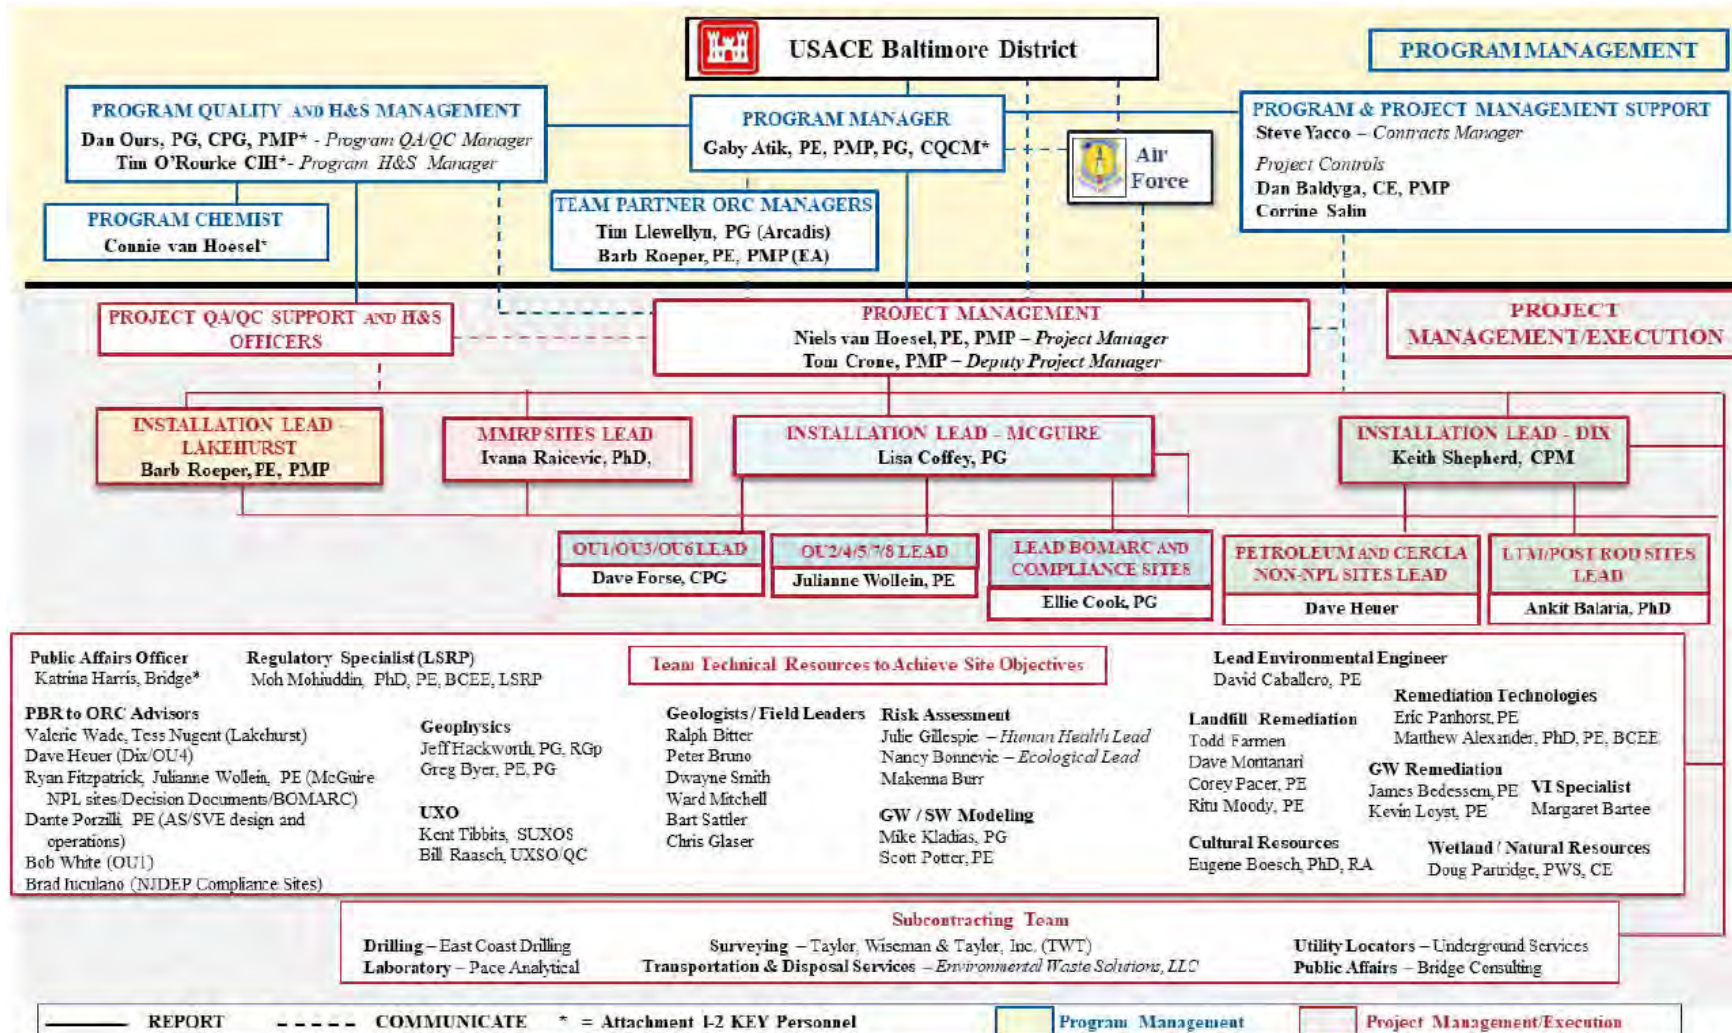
USACE Baltimore District

PROGRAM MANAGEMENT

PROGRAM QUALITY AND H&S MANAGEMENT
Dan Ours, PG, CPG, PMP* - Program QA/QC Manager
Tim O'Rourke CIH*- Program H&S Manager

PROGRAM MANAGER
Gaby Atik, PE, PMP, PG, CQCM*

Air Force

PROGRAM & PROJECT MANAGEMENT SUPPORT
Steve Yacco – Contracts Manager
Project Controls
Dan Baldyga, CE, PMP
Corrine Salin

PROGRAM CHEMIST
Connie van Hoesel*

TEAM PARTNER ORC MANAGERS
Tim Llewellyn, PG (Arcadis)
Barb Roeper, PE, PMP (EA)

PROJECT QA/QC SUPPORT AND H&S OFFICERS

PROJECT MANAGEMENT
Niels van Hoesel, PE, PMP – Project Manager
Tom Crone, PMP – Deputy Project Manager

PROJECT MANAGEMENT/EXECUTION

INSTALLATION LEAD - LAKEHURST
Barb Roeper, PE, PMP

MMRP SITES LEAD
Ivana Raicevic, PhD,

INSTALLATION LEAD - MCGUIRE
Lisa Coffey, PG

INSTALLATION LEAD - DIX
Keith Shepherd, CPM

OU1/OU3/OU6 LEAD
Dave Forse, CPG

OU2/4/5/7/8 LEAD
Julianne Wollein, PE

LEAD BOMARC AND COMPLIANCE SITES
Ellie Cook, PG

PETROLEUM AND CERCLA NON-NPL SITES LEAD
Dave Heuer

LTM/POST ROD SITES LEAD
Ankit Balaria, PhD

Public Affairs Officer
Katrina Harris, Bridge*

Regulatory Specialist (LSRP)
Moh Mohiuddin, PhD, PE, BCEE, LSRP

Team Technical Resources to Achieve Site Objectives

Lead Environmental Engineer
David Caballero, PE

PBR to ORC Advisors
Valerie Wade, Tess Nugent (Lakehurst)
Dave Heuer (Dix/OU4)
Ryan Fitzpatrick, Julianne Wollein, PE (McGuire NPL sites/Decision Documents/BOMARC)
Dante Porzilli, PE (AS/SVE design and operations)
Bob White (OU1)
Brad Iuculano (NJDEP Compliance Sites)

Geophysics
Jeff Hackworth, PG, RGp
Greg Byer, PE, PG

UXO
Kent Tibbits, SUXOS
Bill Raasch, UXSO/QC

Geologists / Field Leaders
Ralph Bitter
Peter Bruno
Dwayne Smith
Ward Mitchell
Bart Sattler
Chris Glaser

Risk Assessment
Julie Gillespie – Human Health Lead
Nancy Bonnevie – Ecological Lead
Makenna Burr

GW / SW Modeling
Mike Kladias, PG
Scott Potter, PE

Landfill Remediation
Todd Farmen
Dave Montanari
Corey Pacer, PE
Ritu Moody, PE

Remediation Technologies
Eric Panhorst, PE
Matthew Alexander, PhD, PE, BCEE

GW Remediation
James Bedessem, PE
Kevin Loyst, PE

VI Specialist
Margaret Bartee

Cultural Resources
Eugene Boesch, PhD, RA

Wetland / Natural Resources
Doug Partridge, PWS, CE

Subcontracting Team
Drilling – East Coast Drilling
Laboratory – Pace Analytical
Surveying – Taylor, Wiseman & Taylor, Inc. (TWT)
Transportation & Disposal Services – Environmental Waste Solutions, LLC
Utility Locators – Underground Services
Public Affairs – Bridge Consulting

REPORT
COMMUNICATE
* = Attachment I-2 KEY Personnel
Program Management
Project Management/Execution